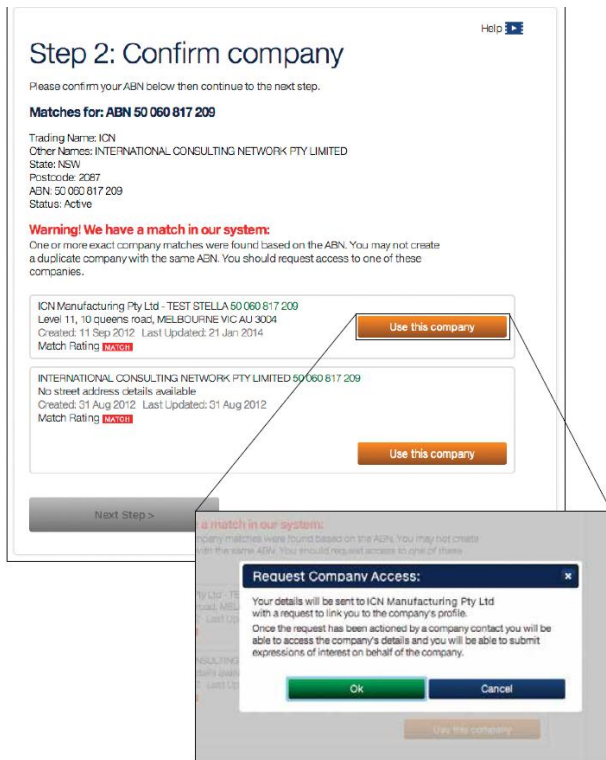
Help

Step 2: Confirm company

Please confirm your ABN below then continue to the next step.

Matches for: ABN 50 060 817 209

Trading Name: ICN
Other Names: INTERNATIONAL CONSULTING NETWORK PTY LIMITED
State: NSW
Postcode: 2067
ABN: 50 060 817 209
Status: Active

Warning! We have a match in our system:
One or more exact company matches were found based on the ABN. You may not create a duplicate company with the same ABN. You should request access to one of these companies.

ICN Manufacturing Pty Ltd - TEST STELLA 50 060 817 209
Level 11, 10 queens road, MELBOURNE VIC AU 3004
Created: 11 Sep 2012 Last Updated: 21 Jan 2014
Match Rating MATCH

Use this company

INTERNATIONAL CONSULTING NETWORK PTY LIMITED 50 060 817 209
No street address details available
Created: 31 Aug 2012 Last Updated: 31 Aug 2012
Match Rating MATCH

Use this company

Next Step >

a match in our system:
company matches were found based on the ABN. You may not create with the same ABN. You should request access to one of these

Request Company Access:

Your details will be sent to ICN Manufacturing Pty Ltd with a request to link you to the company's profile.
Once the request has been actioned by a company contact you will be able to access the company's details and you will be able to submit expressions of interest on behalf of the company.

Ok

Cancel

Use this company